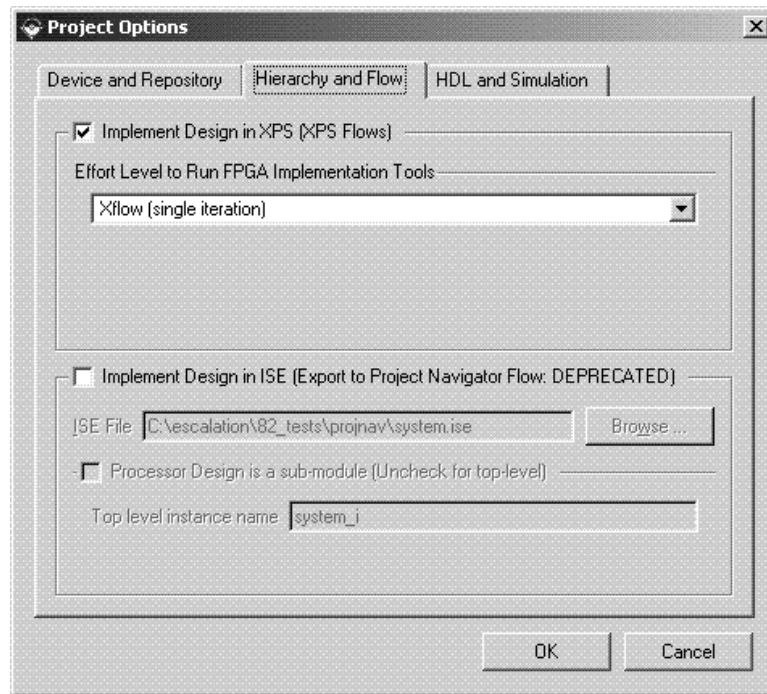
Project Options

Device and Repository | Hierarchy and Flow | HDL and Simulation

Implement Design in XPS (XPS Flows)

Effort Level to Run FPGA Implementation Tools

Xflow (single iteration)

Implement Design in ISE (Export to Project Navigator Flow: DEPRECATED)

ISE File C:\escalation\82_tests\projnav\system.ise

Browse ...

Processor Design is a sub-module (Uncheck for top-level)

Top level instance name system_i

OK

Cancel